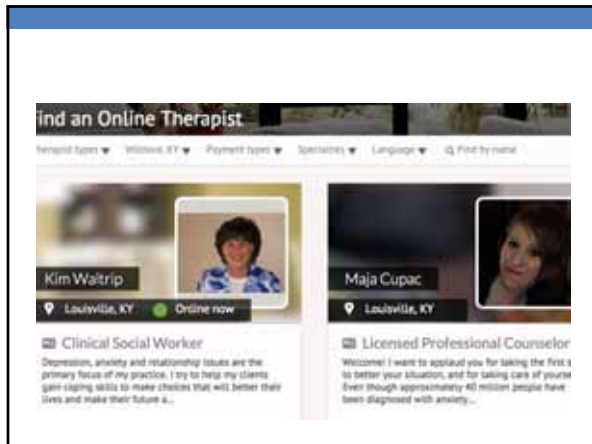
ind an Online Therapist

herapist types ▾ Wildwood, KY ▾ Payment types ▾ Specialties ▾ Language ▾ Find by name

Kim Waltrip

Louisville, KY Online now

Clinical Social Worker

Depression, anxiety and relationship issues are the primary focus of my practice. I try to help my clients gain coping skills to make choices that will better their lives and make their future a...

Maja Cupac

Louisville, KY

Licensed Professional Counselor

Welcome! I want to applaud you for taking the first s to better your situation, and for taking care of yourse Even though approximately 40 million people have been diagnosed with anxiety...